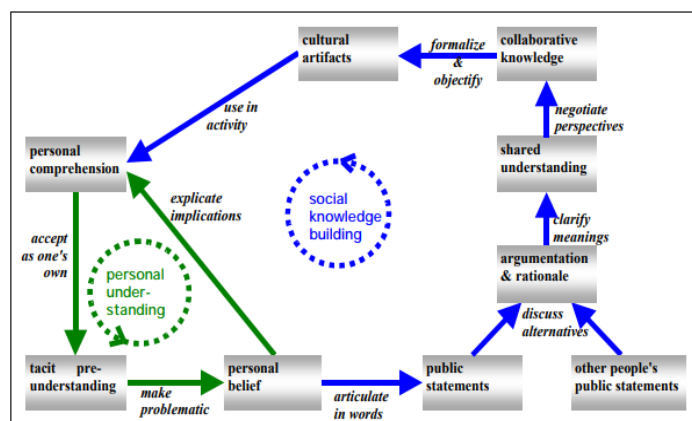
cultural artifacts

formalize & objectify

collaborative knowledge

use in activity

negotiate perspectives

personal comprehension

shared understanding

explicate implications

social knowledge building

clarify meanings

accept as one's own

personal under-standing

argumentation & rationale

discuss alternatives

tacit pre-understanding

make problematic

personal belief

articulate in words

public statements

other people's public statements